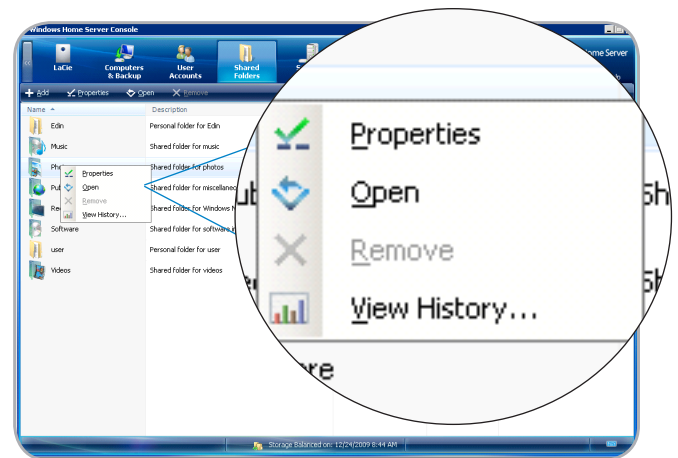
Windows Home Server Console

LaCie

Computers & Backup

User Accounts

Shared Folders

Home Server

Add

Properties

Open

Remove

Name

Description

Edin

Personal folder for Edin

Music

Shared folder for music

Pho

Shared folder for photos

Pub

Shared folder for miscellaneo

Rec

Shared folder for Windows M

Software

Shared folder for software i

user

Personal folder for user

Videos

Shared folder for videos

Properties

Open

Remove

View History...

Properties

Open

Remove

View History...

ub

Sh

Sh

re

Storage Balanced on: 12/24/2009 8:44 AM